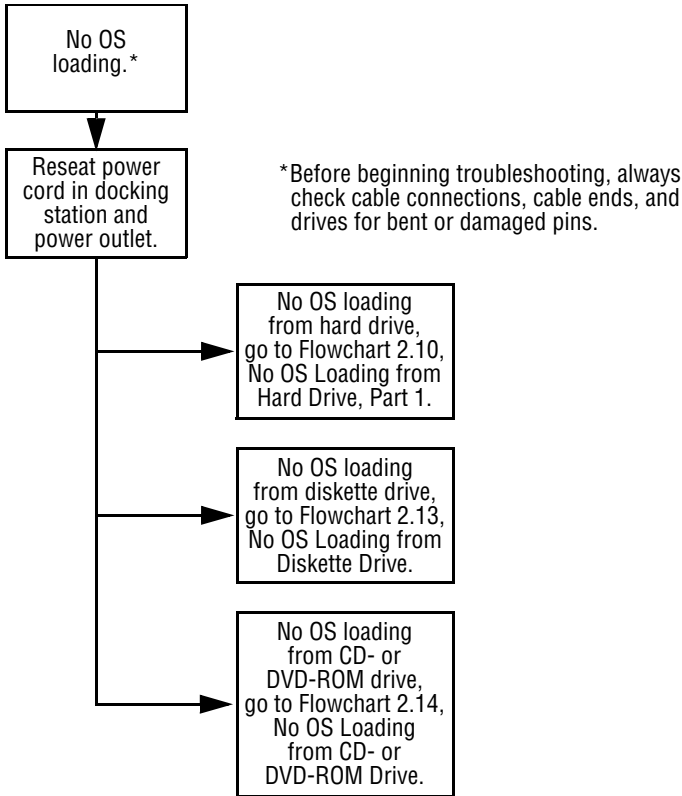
No OS loading.*

Reseat power cord in docking station and power outlet.

*Before beginning troubleshooting, always check cable connections, cable ends, and drives for bent or damaged pins.

No OS loading from hard drive, go to Flowchart 2.10, No OS Loading from Hard Drive, Part 1.

No OS loading from diskette drive, go to Flowchart 2.13, No OS Loading from Diskette Drive.

No OS loading from CD- or DVD-ROM drive, go to Flowchart 2.14, No OS Loading from CD- or DVD-ROM Drive.